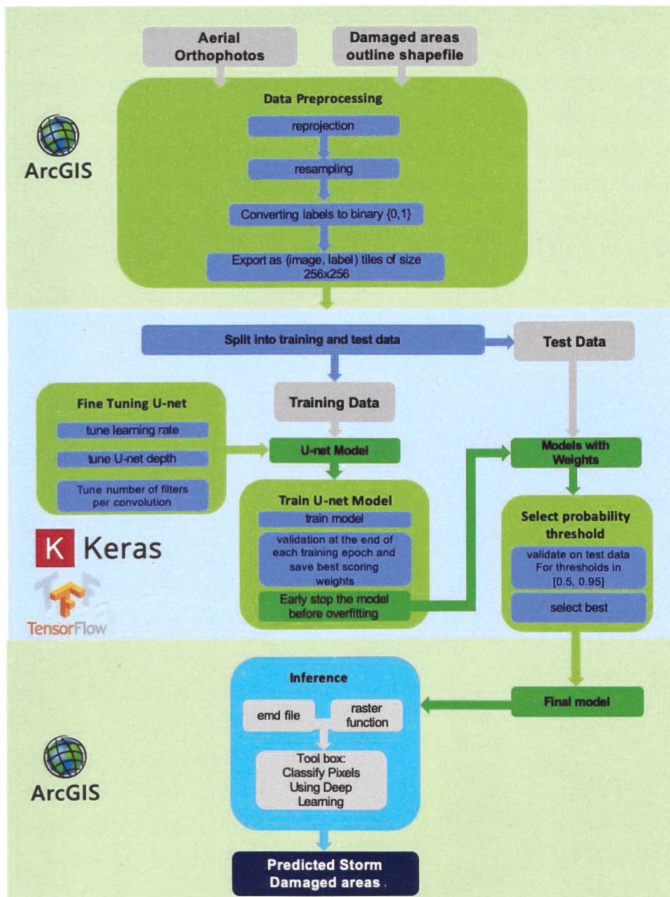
Aerial Orthophotos

Damaged areas outline shapefile

ArcGIS

Data Preprocessing

reprojection

resampling

Converting labels to binary {0,1}

Export as (image, label) tiles of size 256x256

Split into training and test data

Test Data

Fine Tuning U-net

tune learning rate

tune U-net depth

Tune number of filters per convolution

Training Data

U-net Model

Models with Weights

Train U-net Model

train model

validation at the end of each training epoch and save best scoring weights

Early stop the model before overfitting

Select probability threshold

validate on test data For thresholds in [0.5, 0.95]

select best

K Keras

TensorFlow

Inference

emd file

raster function

Tool box: Classify Pixels Using Deep Learning

Final model

ArcGIS

Predicted Storm Damaged areas